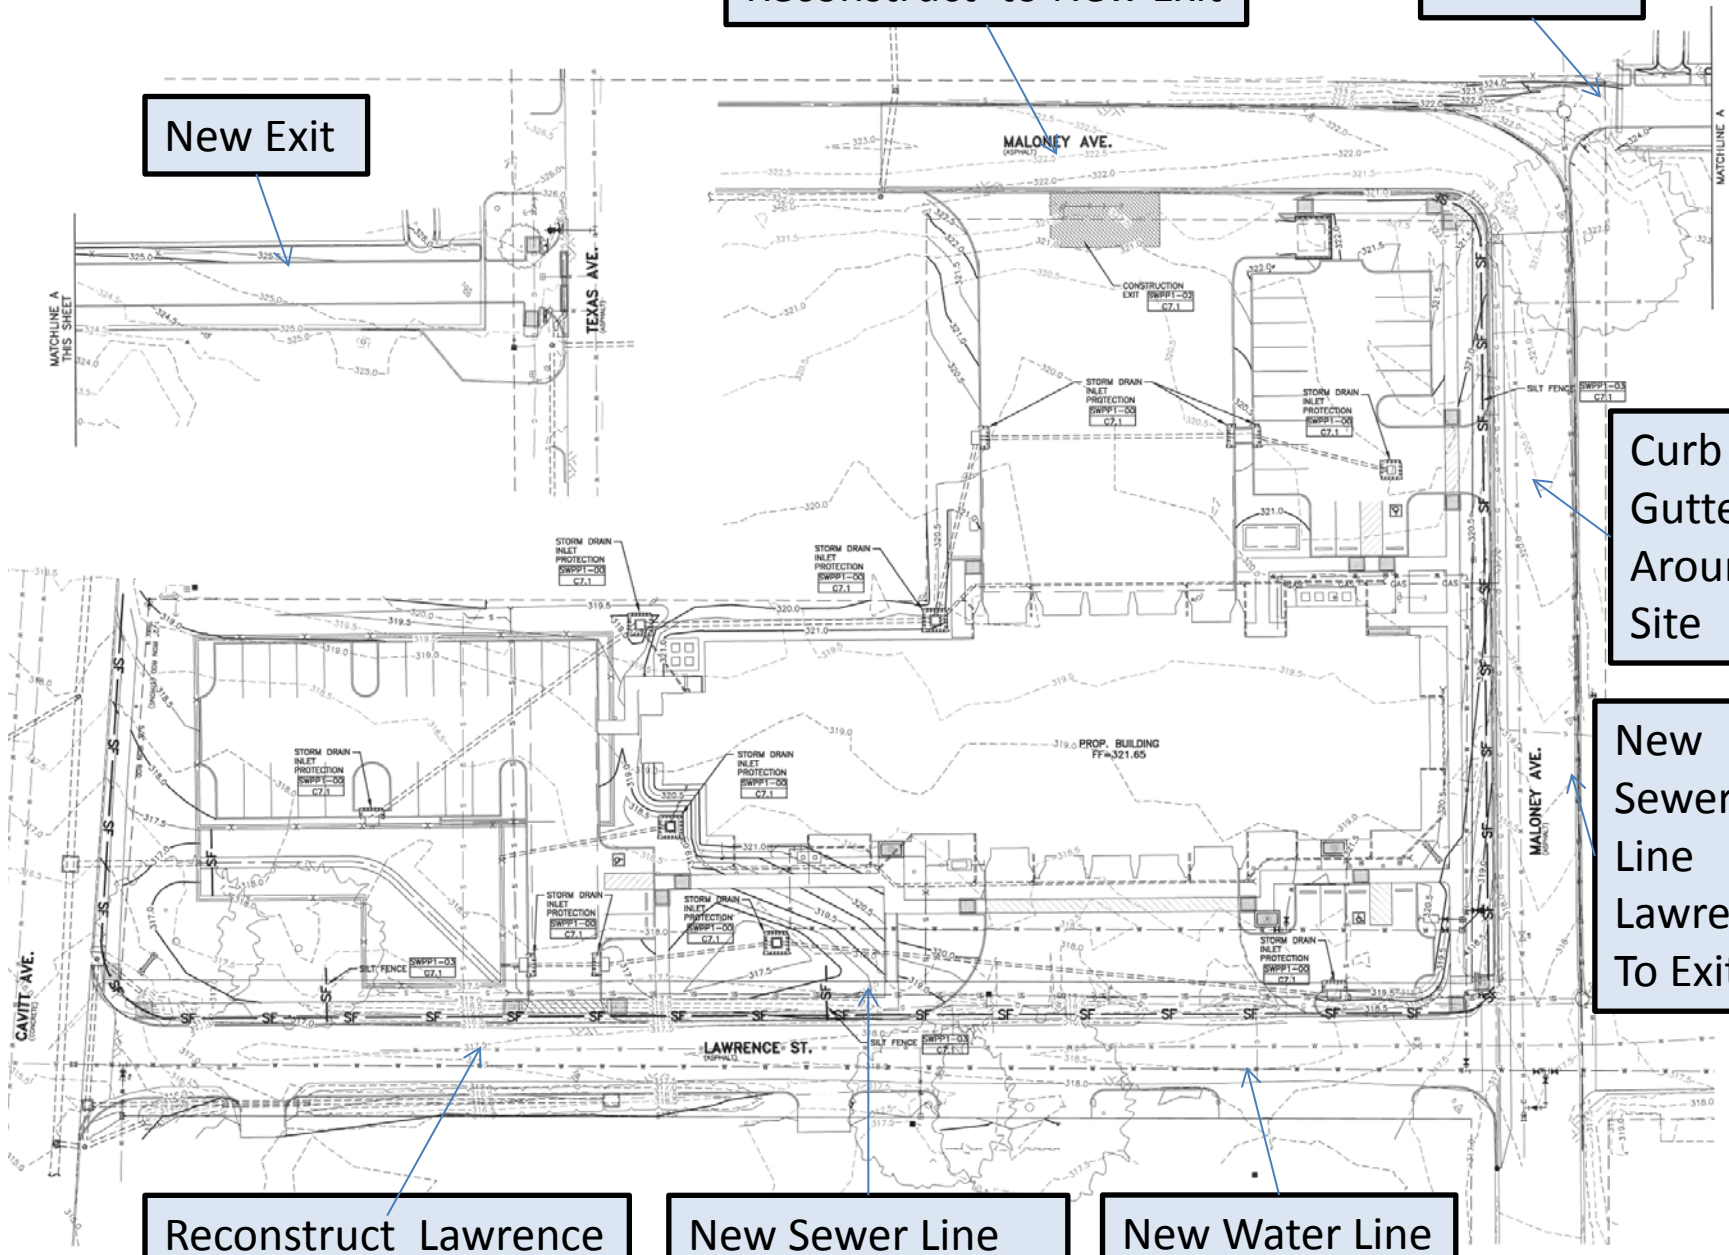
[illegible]

New Exit

MATCHLINE A THIS SHEET

TEXAS AVE.

MALONEY AVE.

CONSTRUCTION EXIT SWPP1-02 C7.1

STORM DRAIN INLET PROTECTION SWPP1-00 C7.1

SILT FENCE SWPP1-03 C7.1

MATCHLINE A

Curb
Gutte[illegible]
Arou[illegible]
Site

New
Sewe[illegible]
Line
Lawre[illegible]
To Exi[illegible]

PROP. BUILDING FF=321.65

MALONEY AVE.

CAVITT AVE.

LAWRENCE ST.

Reconstruct Lawrence

New Sewer Line

New Water Line